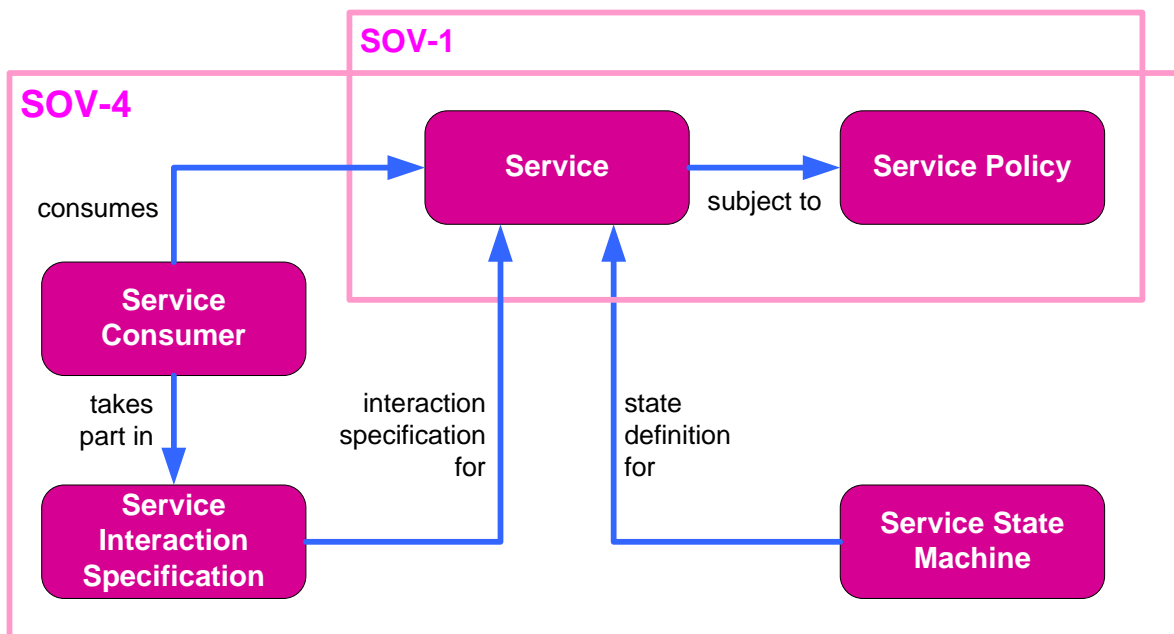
SOV-1

SOV-4

Service

Service Policy

subject to

consumes

Service Consumer

takes part in

interaction specification for

state definition for

Service Interaction Specification

Service State Machine